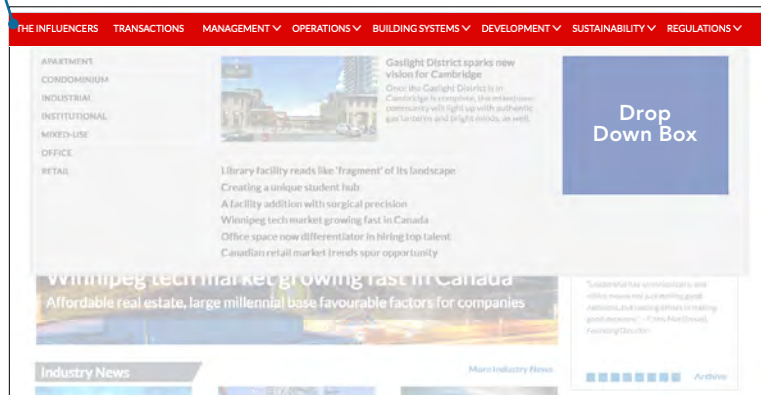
THE INFLUENCERS TRANSACTIONS MANAGEMENT OPERATIONS BUILDING SYSTEMS DEVELOPMENT SUSTAINABILITY REGULATIONS

APARTMENT
CONDOMINIUM
INDUSTRIAL
INSTITUTIONAL
MIXED-USE
OFFICE
RETAIL

Gaslight District sparks new vision for Cambridge

Once the Gaslight District is in Cambridge is complete, the streetscape community will light up with authentic gas lanterns and bright minds, as well.

Drop Down Box

Library facility reads like 'fragment' of its landscape
Creating a unique student hub
A facility addition with surgical precision
Winnipeg tech market growing fast in Canada
Office space now differentiator in hiring top talent
Canadian retail market trends spur opportunity

Winnipeg tech market growing fast in Canada
Affordable real estate, large millennial base favourable factors for companies

"Leadership has so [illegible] not just making good decisions, but creating others in making good decisions." — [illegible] Founding Director

Industry News
More Industry News
Archive